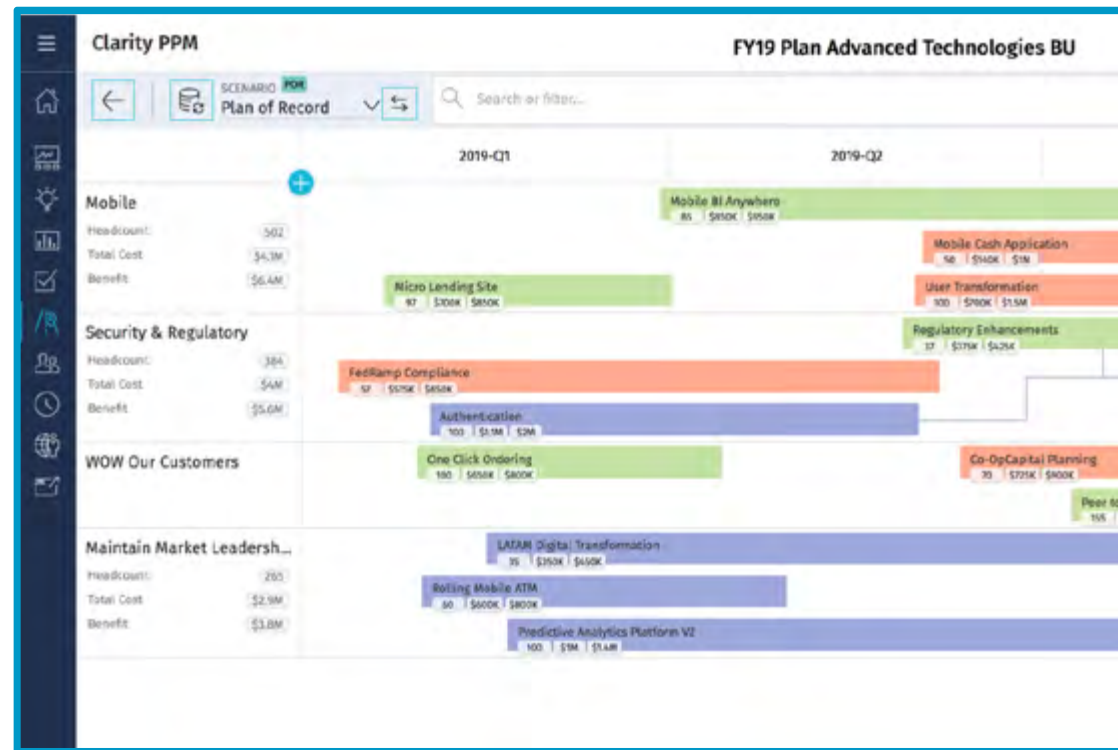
Clarity PPM

FY19 Plan Advanced Technologies BU

SCENARIO POR
Plan of Record

Search or filter...

2019-Q1

2019-Q2

Mobile
Headcount: 502
Total Cost $4.3M
Benefit $6.4M

Mobile BI Anywhere
85 $850K $150K

Mobile Cash Application
50 $140K $1M

Micro Lending Site
97 $700K $850K

User Transformation
100 $700K $1.5M

Security & Regulatory
Headcount: 384
Total Cost $4M
Benefit $5.6M

Regulatory Enhancements
37 $175K $425K

FedRamp Compliance
57 $575K $650K

Authentication
100 $1.1M $2M

WOW Our Customers

One Click Ordering
100 $650K $800K

Co-OpCapital Planning
70 $725K $900K

Peer t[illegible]
155

Maintain Market Leadersh...
Headcount: 265
Total Cost $2.9M
Benefit $3.8M

LATAM Digital Transformation
35 $350K $450K

Rolling Mobile ATM
60 $600K $800K

Predictive Analytics Platform V2
100 $1M $1.4M